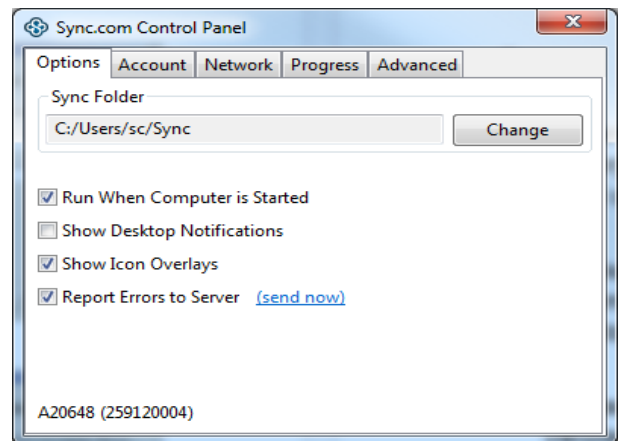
Sync.com Control Panel

Options | Account | Network | Progress | Advanced

Sync Folder

C:/Users/sc/Sync

Change

Run When Computer is Started

Show Desktop Notifications

Show Icon Overlays

Report Errors to Server (send now)

A20648 (259120004)